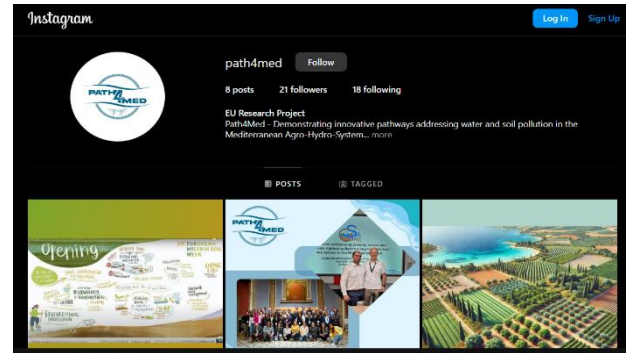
Instagram

Log In Sign Up

PATH4MED

path4med Follow

8 posts 21 followers 18 following

EU Research Project
Path4Med - Demonstrating innovative pathways addressing water and soil pollution in the Mediterranean Agro-Hydro-System... more

POSTS TAGGED

Opening

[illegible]

PATH4MED